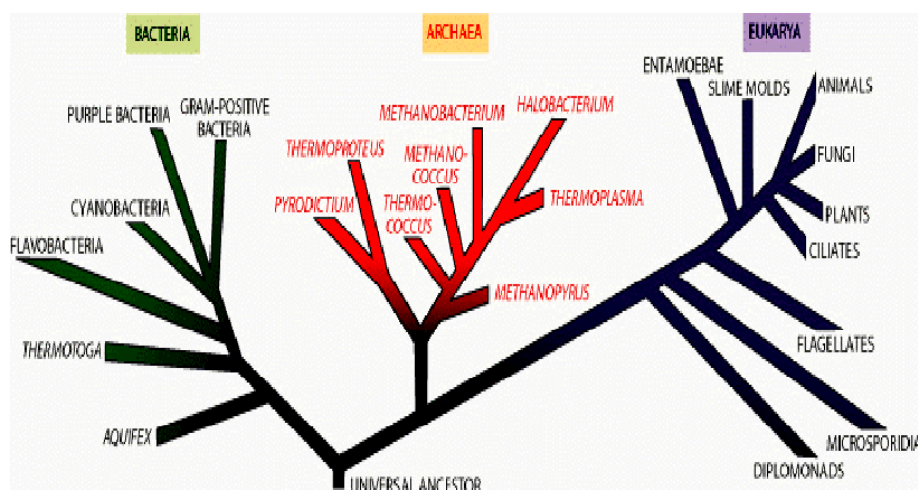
BACTERIA

ARCHAEA

EUKARYA

PURPLE BACTERIA

GRAM-POSITIVE BACTERIA

CYANOBACTERIA

FLAVOBACTERIA

THERMOTOGA

AQUIFEX

THERMOPROTEUS

PYRODICTIUM

METHANOBACTERIUM

METHANO-COCCUS

THERMO-COCCUS

HALOBACTERIUM

THERMOPLASMA

METHANOPYRUS

ENTAMOEBAE

SLIME MOLDS

ANIMALS

FUNGI

PLANTS

CILIATES

FLAGELLATES

MICROSPORIDIA

DIPLOMONADS

UNIVERSAL ANCESTOR